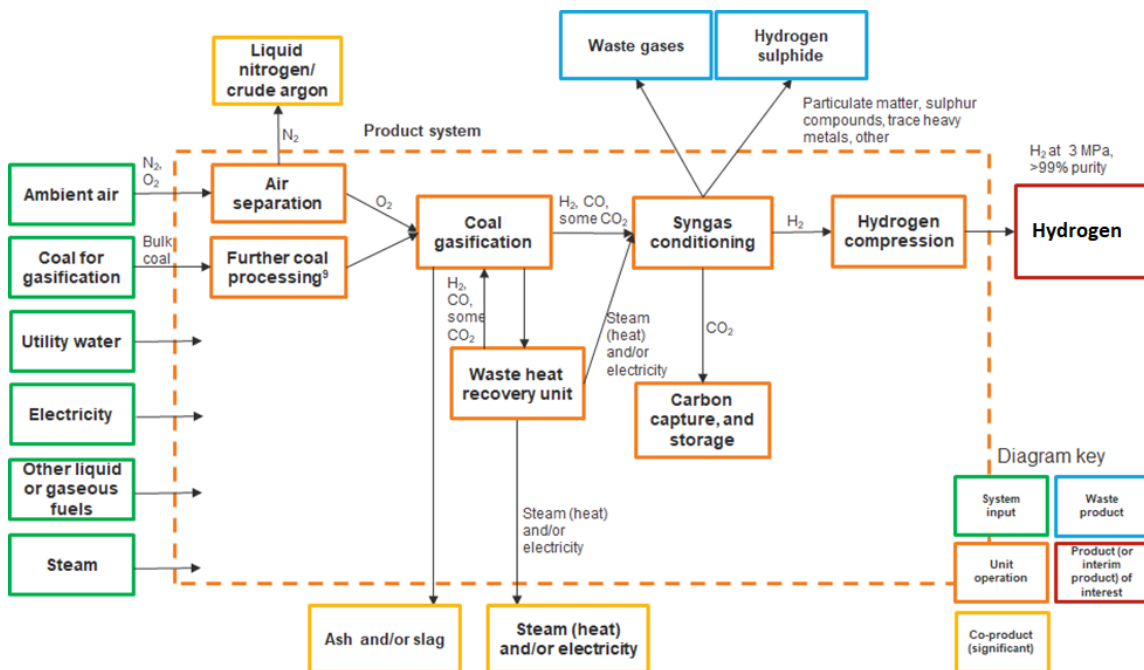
Liquid nitrogen/ crude argon

Waste gases

Hydrogen sulphide

Particulate matter, sulphur compounds, trace heavy metals, other

Product system

$N_2$

$H_2$ at 3 MPa, >99% purity

Ambient air

$N_2$, $O_2$

Air separation

$O_2$

Coal gasification

$H_2$, CO, some $CO_2$

Syngas conditioning

$H_2$

Hydrogen compression

Hydrogen

Coal for gasification

Bulk coal

Further coal processing$^9$

Utility water

$H_2$, CO, some $CO_2$

Steam (heat) and/or electricity

$CO_2$

Waste heat recovery unit

Electricity

Carbon capture, and storage

Other liquid or gaseous fuels

Steam (heat) and/or electricity

Diagram key

System input

Waste product

Steam

Unit operation

Product (or interim product) of interest

Co-product (significant)

Ash and/or slag

Steam (heat) and/or electricity